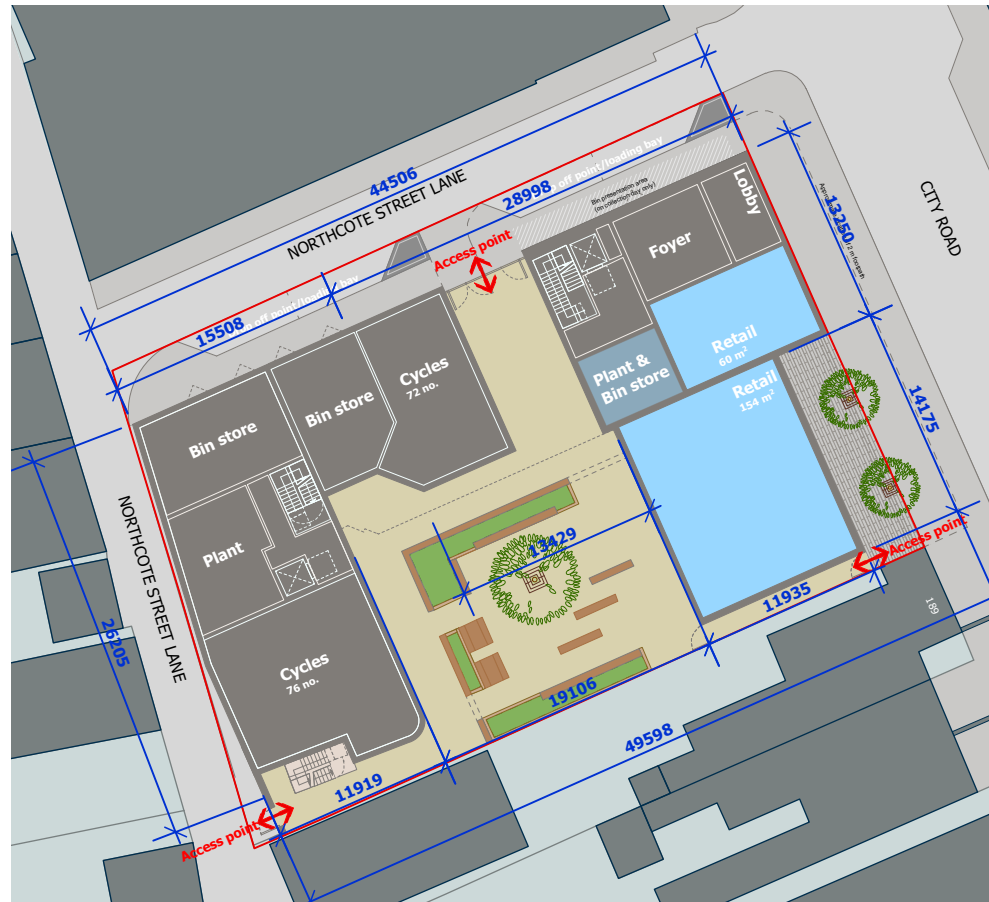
44506
NORTHCOTE STREET LANE
28998
Drop off point/loading bay
Bin presentation area (on collection day only)
Access point
15508
Drop off point/loading bay
Lobby
Foyer
13250
CITY ROAD
Retail
60 m²
Plant & Bin store
Retail
154 m²
14175
Bin store
Bin store
Cycles
72 no.
Plant
13429
Access point
11935
NORTHCOTE STREET LANE
26205
Cycles
76 no.
19106
49598
11919
Access point